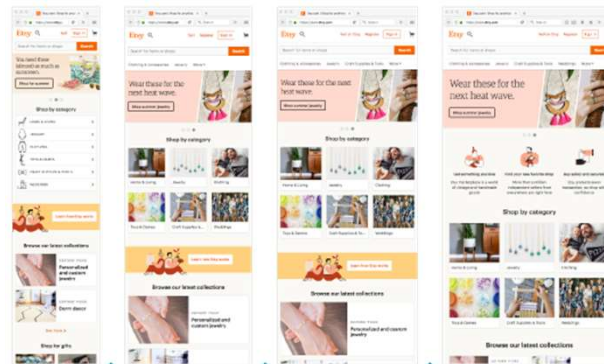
Etsy

Shop by category

Browse our latest collections

Personalized and custom jewelry

Dorm decor

Shop for gifts

Etsy

Wear these for the next heat wave.

Shop by category

Home & Living

Jewelry

Clothing

Toys & Games

Craft Supplies & Tools

Weddings

Browse our latest collections

Personalized and custom jewelry

Etsy

Wear these for the next heat wave.

Shop by category

Home & Living

Jewelry

Clothing

Toys & Games

Craft Supplies & Tools

Weddings

Browse our latest collections

Personalized and custom jewelry

Etsy

Wear these for the next heat wave.

Shop by category

Home & Living

Jewelry

Clothing

Toys & Games

Craft Supplies & Tools

Weddings

Browse our latest collections